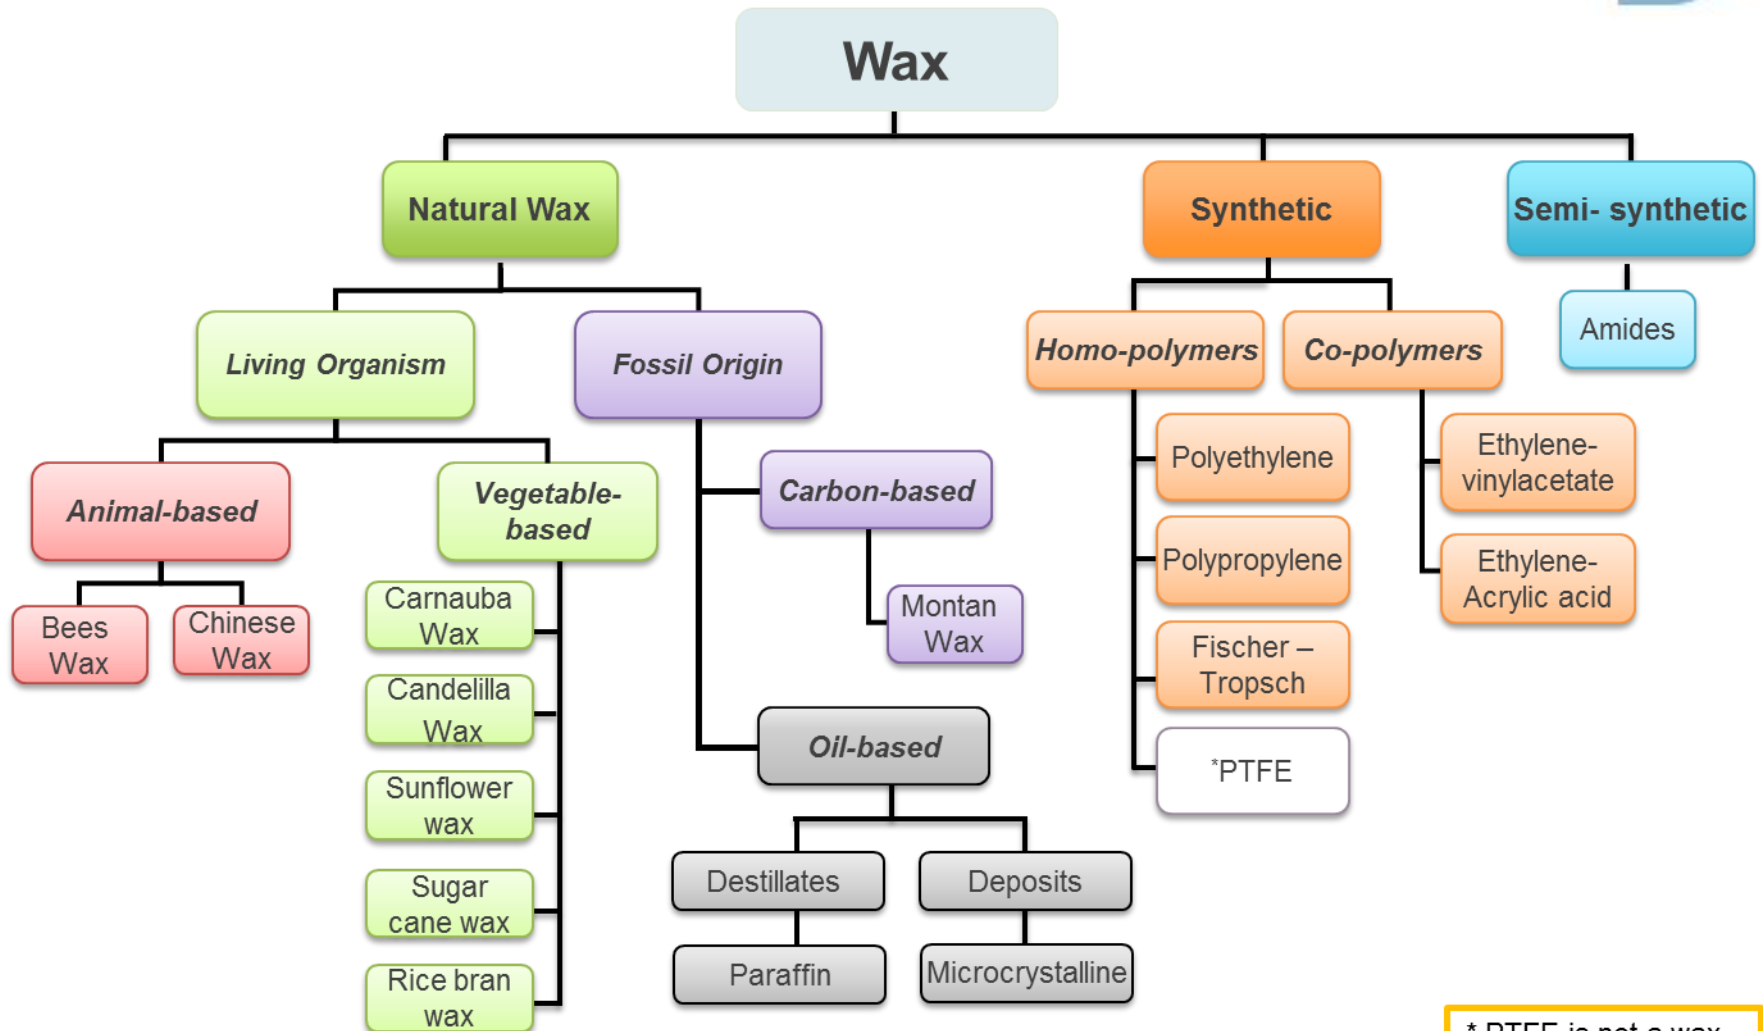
Wax

Natural Wax

Synthetic

Semi- synthetic

Living Organism

Fossil Origin

Homo-polymers

Co-polymers

Amides

Animal-based

Vegetable-based

Carbon-based

Polyethylene

Ethylene-vinylacetate

Bees Wax

Chinese Wax

Carnauba Wax

Montan Wax

Polypropylene

Ethylene-Acrylic acid

Candelilla Wax

Fischer – Tropsch

Oil-based

*PTFE

Sunflower wax

Sugar cane wax

Destillates

Deposits

Rice bran wax

Paraffin

Microcrystalline

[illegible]